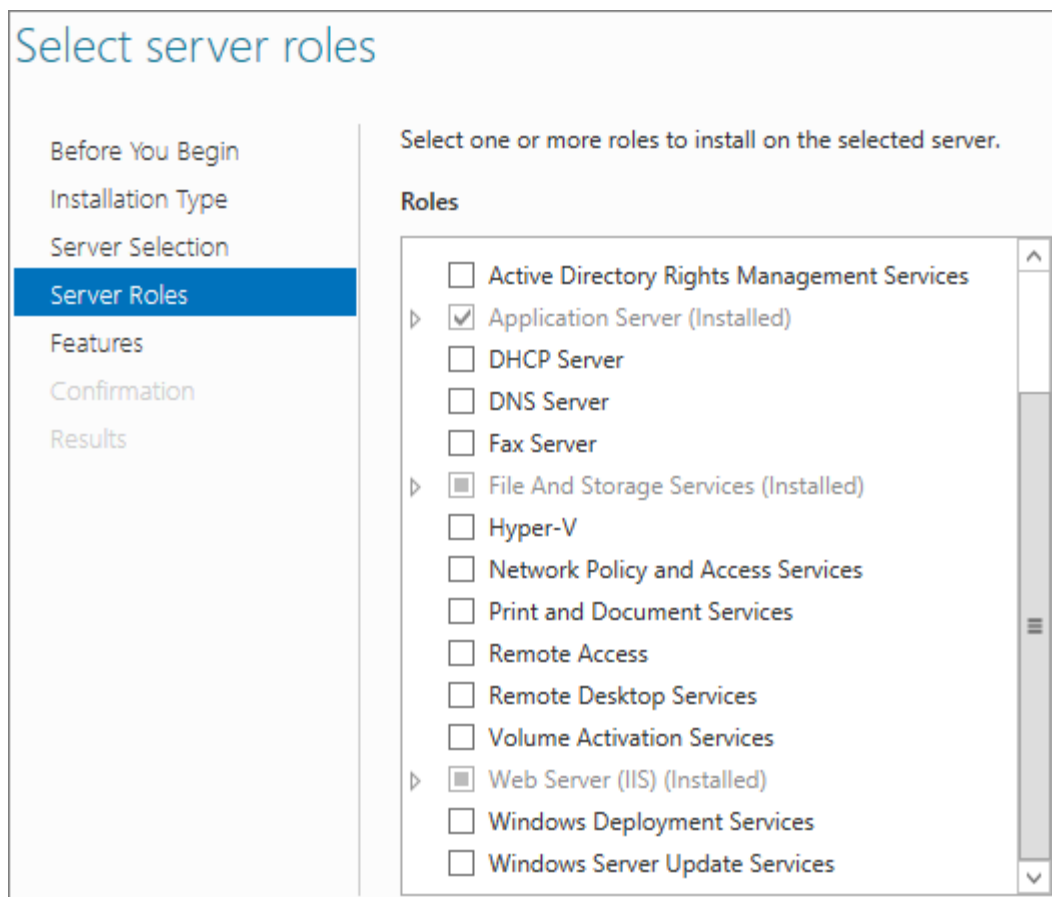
Select server roles

Before You Begin
Installation Type
Server Selection
Server Roles
Features
Confirmation
Results

Select one or more roles to install on the selected server.

Roles

Active Directory Rights Management Services
Application Server (Installed)
DHCP Server
DNS Server
Fax Server
File And Storage Services (Installed)
Hyper-V
Network Policy and Access Services
Print and Document Services
Remote Access
Remote Desktop Services
Volume Activation Services
Web Server (IIS) (Installed)
Windows Deployment Services
Windows Server Update Services